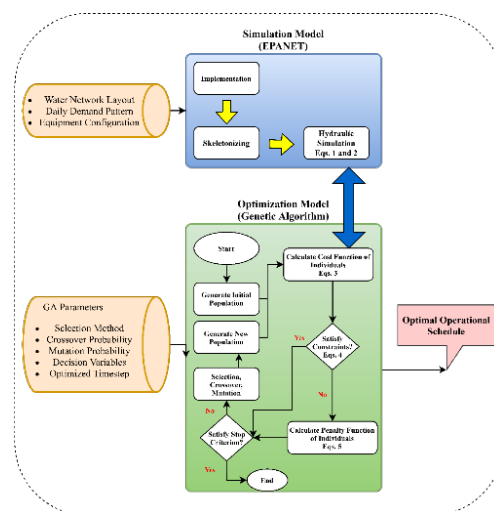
Simulation Model
(EPANET)

Water Network Layout
Daily Demand Pattern
Equipment Configuration

Implementation

Skeletonizing

Hydraulic Simulation
Eqs. 1 and 2

Optimization Model
(Genetic Algorithm)

GA Parameters

Selection Method
Crossover Probability
Mutation Probability
Decision Variables
Optimized Timestep

Start

Generate Initial Population

Generate New Population

Selection, Crossover, Mutation

Satisfy Stop Criterion?

No

Yes

End

Calculate Cost Function of Individuals
Eqs. 3

Yes

Satisfy Constraints?
Eqs. 4

No

Calculate Penalty Function of Individuals
Eqs. 5

Optimal Operational Schedule